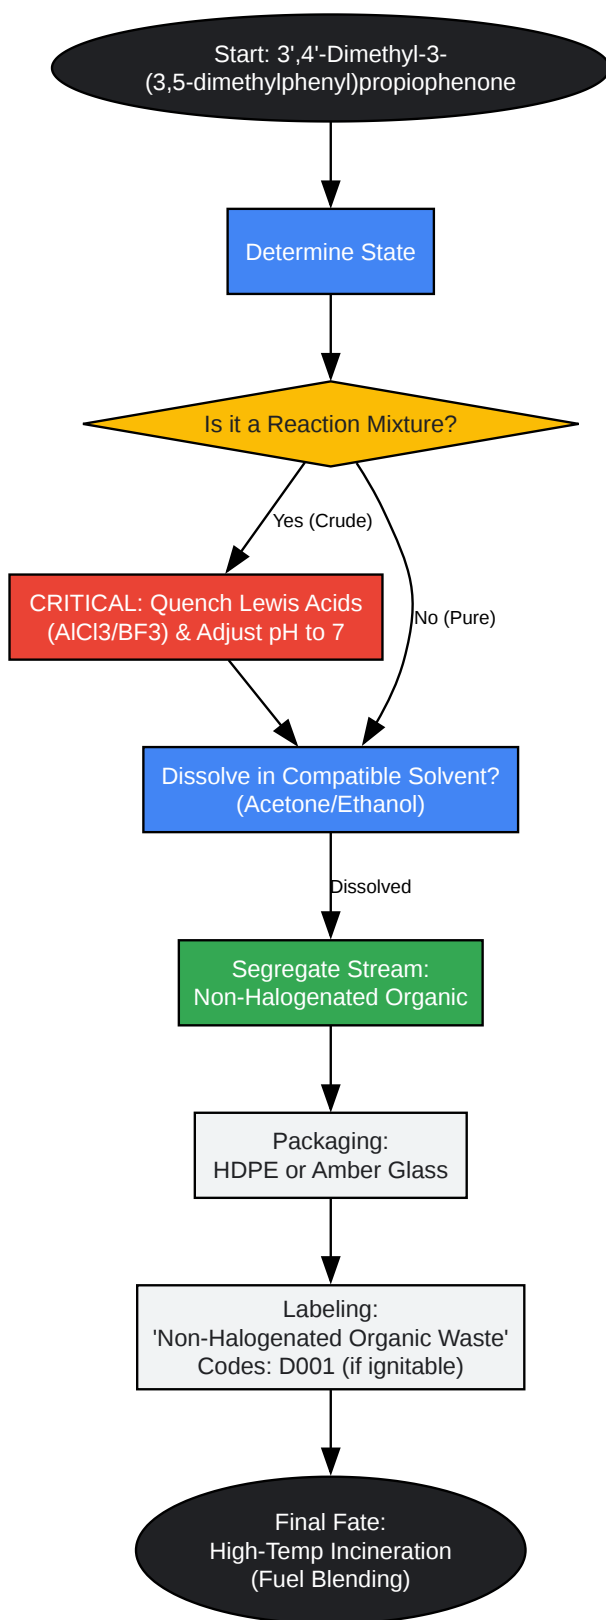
Start: 3',4'-Dimethyl-3-(3,5-dimethylphenyl)propiophenone

Determine State

Is it a Reaction Mixture?

Yes (Crude)

No (Pure)

CRITICAL: Quench Lewis Acids (AlCl3/BF3) & Adjust pH to 7

Dissolve in Compatible Solvent? (Acetone/Ethanol)

Dissolved

Segregate Stream: Non-Halogenated Organic

Packaging: HDPE or Amber Glass

Labeling: 'Non-Halogenated Organic Waste' Codes: D001 (if ignitable)

Final Fate: High-Temp Incineration (Fuel Blending)